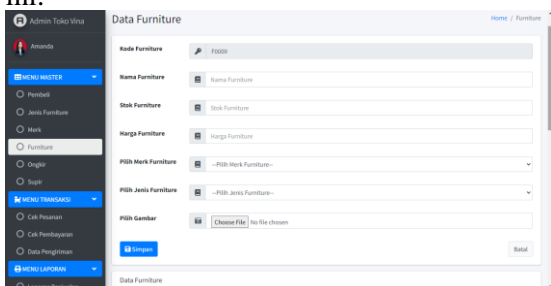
ini:

Admin Toko Vina

Amanda

MENU MASTER

Pembeli

Jenis Furniture

Merk

Furniture

Ongkir

Supir

MENU TRANSAKSI

Cek Pesanan

Cek Pembayaran

Data Pengiriman

MENU LAPORAN

Data Furniture

Home / Furniture

Kode Furniture F0009

Nama Furniture Nama Furniture

Stok Furniture Stok Furniture

Harga Furniture Harga Furniture

Pilih Merk Furniture --Pilih Merk Furniture--

Pilih Jenis Furniture --Pilih Jenis Furniture--

Pilih Gambar Choose File No file chosen

Simpan

Batal

Data Furniture